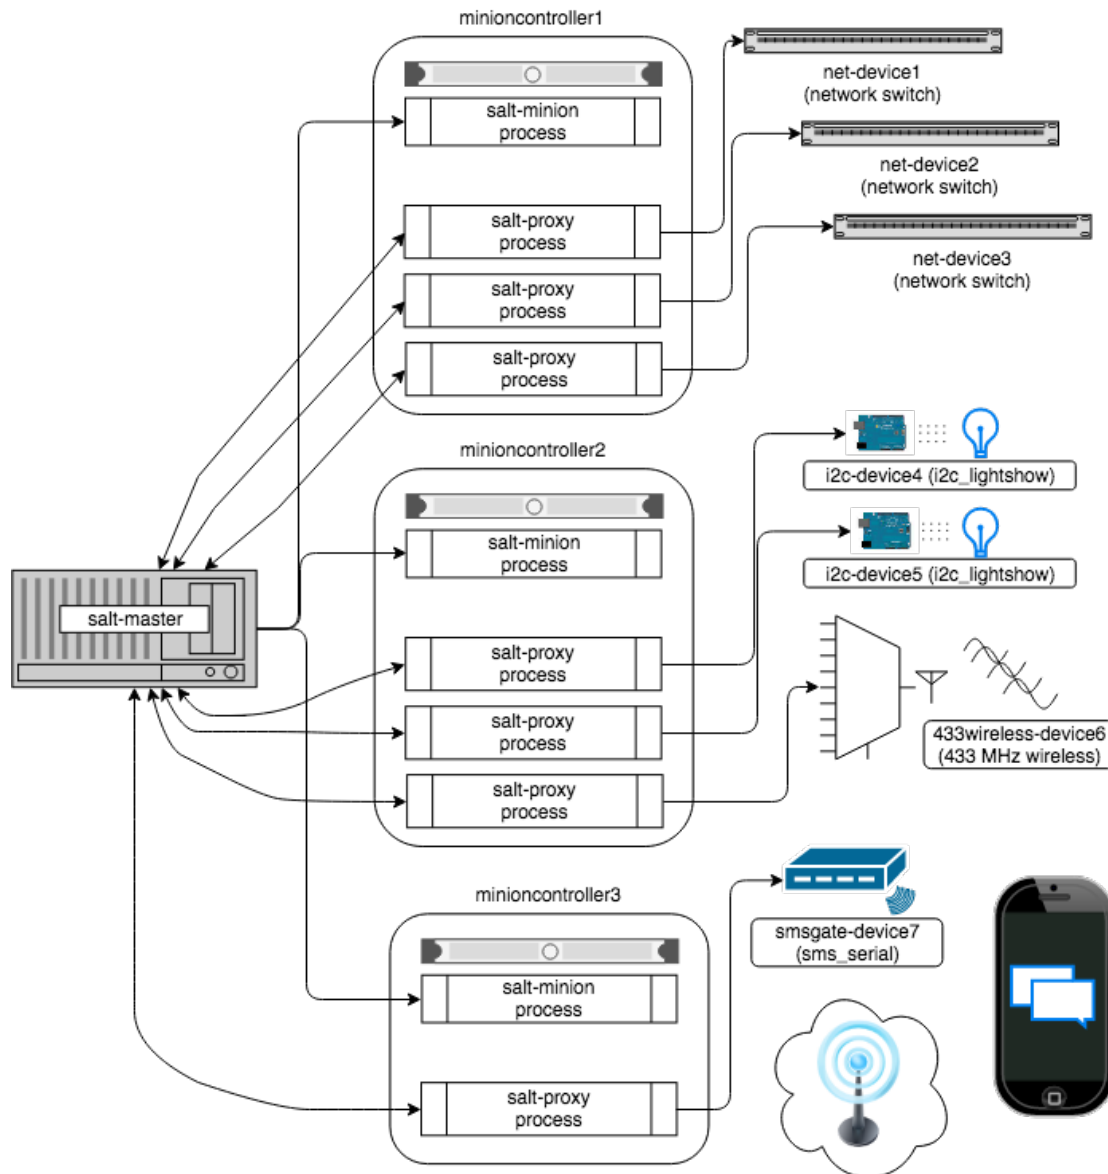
minioncontroller1

salt-minion process

salt-proxy process

salt-proxy process

salt-proxy process

net-device1 (network switch)

net-device2 (network switch)

net-device3 (network switch)

minioncontroller2

salt-minion process

salt-proxy process

salt-proxy process

salt-proxy process

i2c-device4 (i2c_lightshow)

i2c-device5 (i2c_lightshow)

433wireless-device6 (433 MHz wireless)

salt-master

minioncontroller3

salt-minion process

salt-proxy process

smsgate-device7 (sms_serial)